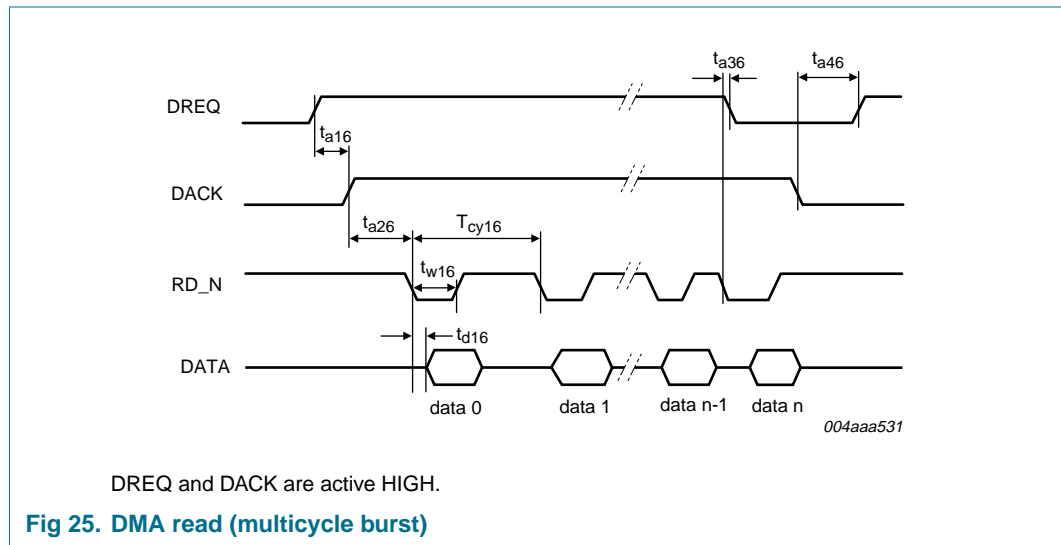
$t_{a36}$

$t_{a46}$

DREQ

$t_{a16}$

DACK

$t_{a26}$

$T_{cy16}$

RD_N

$t_{w16}$

$t_{d16}$

DATA

data 0

data 1

data n-1

data n

004aaa531

DREQ and DACK are active HIGH.

**Fig 25. DMA read (multicycle burst)**